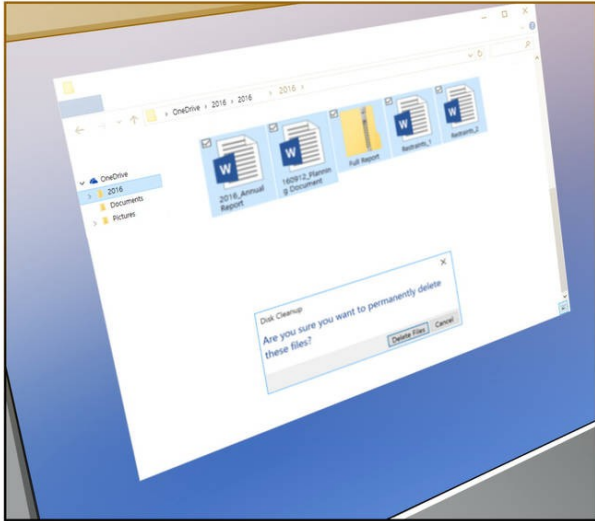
OneDrive > 2016 > 2016 > 2016

OneDrive
2016
Documents
Pictures

2016_Annual Report
160912_Planning Document
Full Report
Restraints_1
Restraints_2

Disk Cleanup
Are you sure you want to permanently delete these files?
Delete Files
Cancel